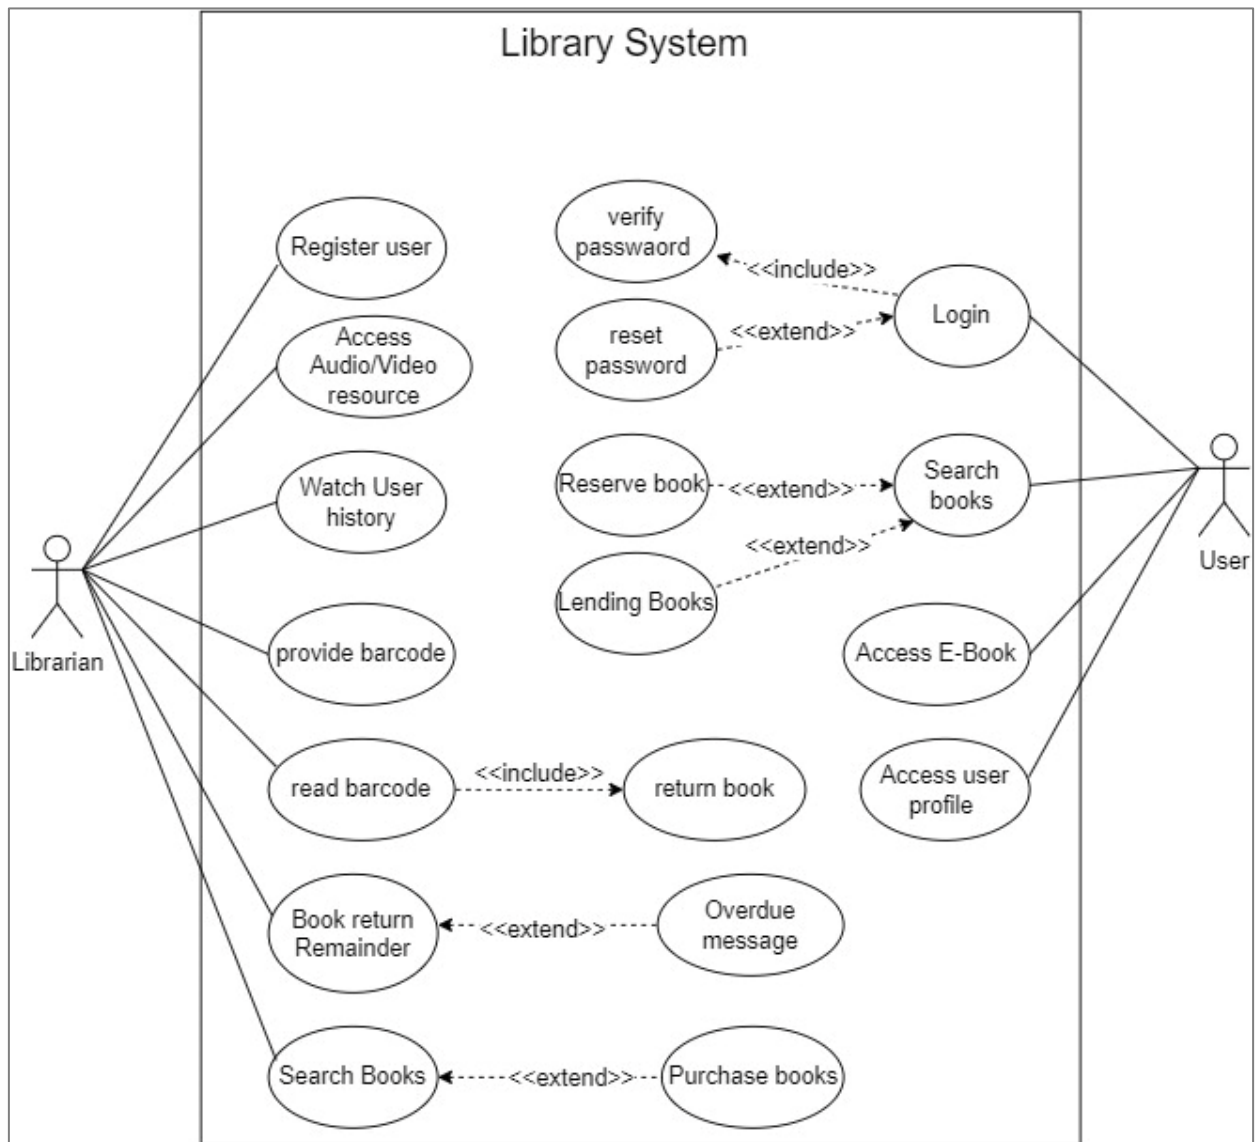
Library System

Register user

Access Audio/Video resource

Watch User history

provide barcode

read barcode

Book return Remainder

Search Books

Librarian

verify passwaord

<<include>>

Login

reset password

<<extend>>

Reserve book

<<extend>>

Search books

<<extend>>

Lending Books

User

Access E-Book

Access user profile

<<include>>

return book

Overdue message

<<extend>>

Purchase books

<<extend>>